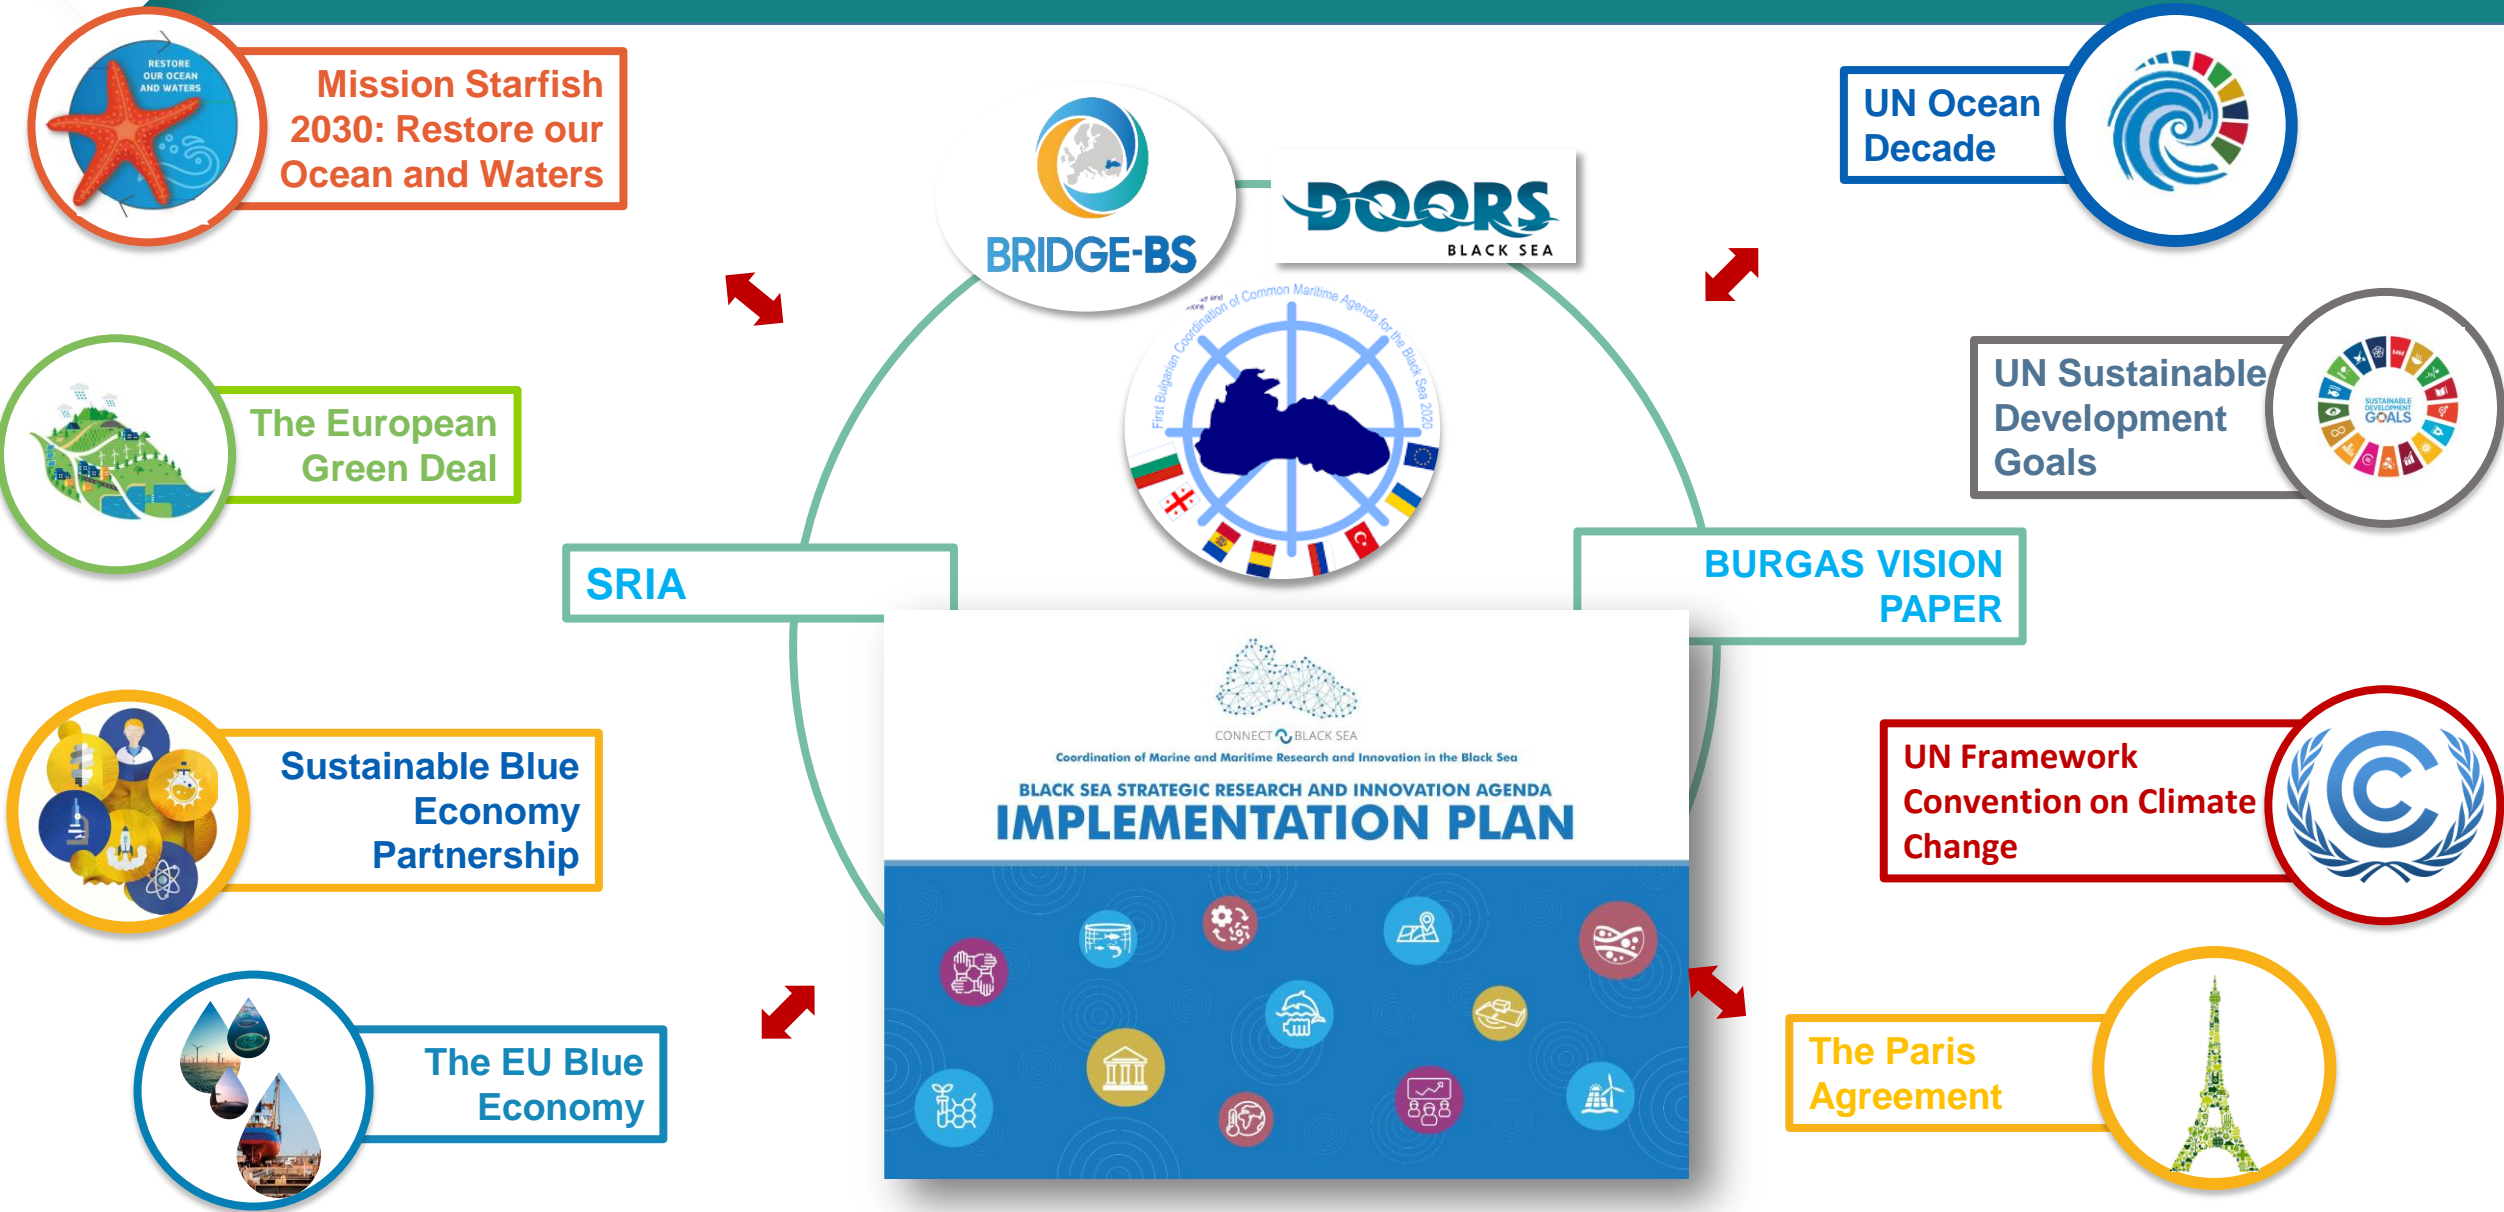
RESTORE OUR OCEAN AND WATERS

Mission Starfish 2030: Restore our Ocean and Waters

BRIDGE-BS

DOORS BLACK SEA

UN Ocean Decade

First Bulgarian Coordination of Common Maritime Agenda for the Black Sea 2020

The European Green Deal

UN Sustainable Development Goals

SUSTAINABLE DEVELOPMENT GOALS

SRIA

BURGAS VISION PAPER

CONNECT BLACK SEA

Coordination of Marine and Maritime Research and Innovation in the Black Sea

BLACK SEA STRATEGIC RESEARCH AND INNOVATION AGENDA

IMPLEMENTATION PLAN

Sustainable Blue Economy Partnership

UN Framework Convention on Climate Change

The EU Blue Economy

The Paris Agreement